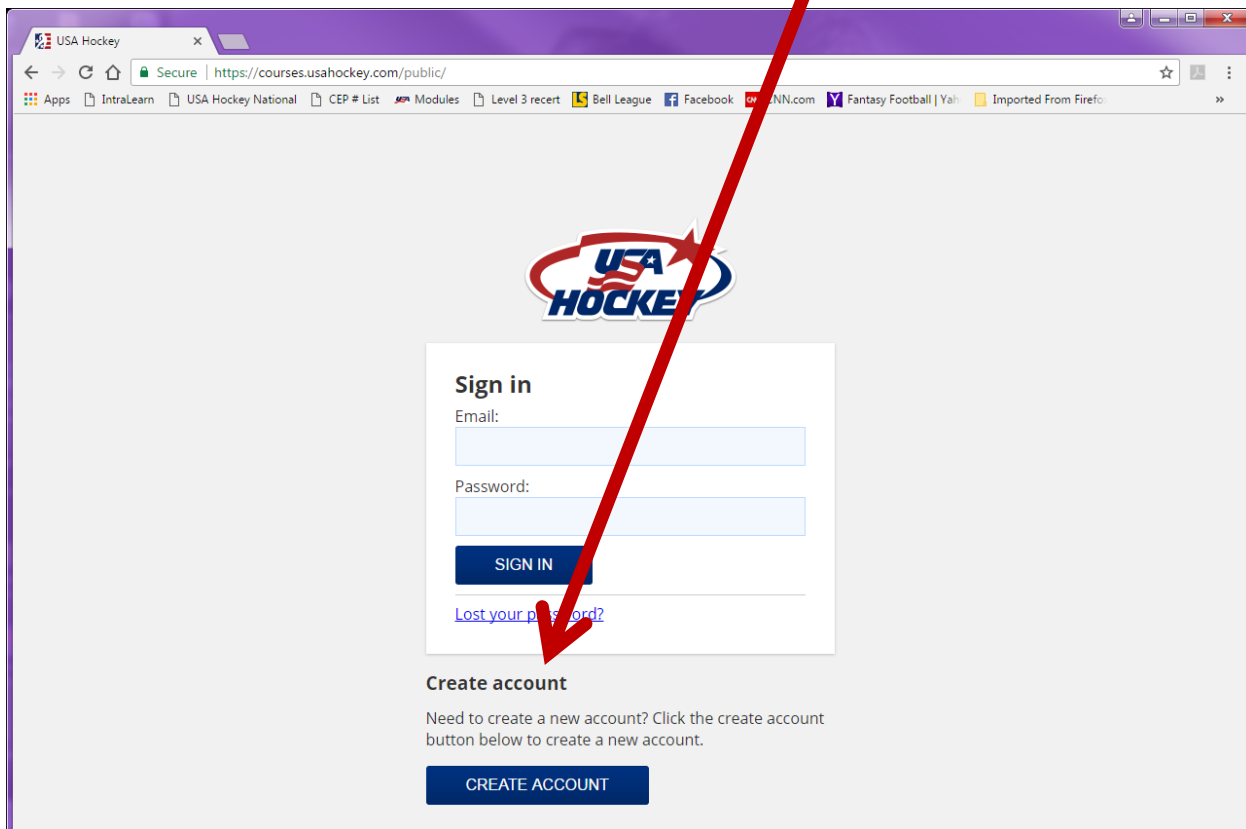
USA Hockey ×

Secure | https://courses.usahockey.com/public/

Apps IntraLearn USA Hockey National CEP # List Modules Level 3 recert Bell League Facebook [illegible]NN.com Fantasy Football | Yah Imported From Firefo »

USA HOCKEY

Sign in
Email:
Password:
SIGN IN
Lost your p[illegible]ord?

Create account
Need to create a new account? Click the create account button below to create a new account.
CREATE ACCOUNT